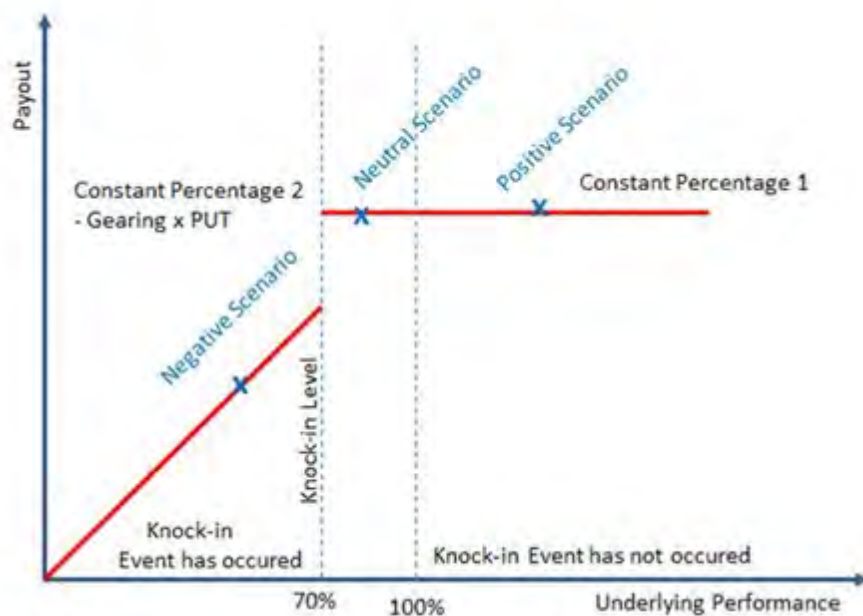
Payout

Neutral Scenario

Positive Scenario

Constant Percentage 2
- Gearing x PUT

Constant Percentage 1

Negative Scenario

Knock-in Level

Knock-in
Event has occured

Knock-in Event has not occured

70%

100%

Underlying Performance